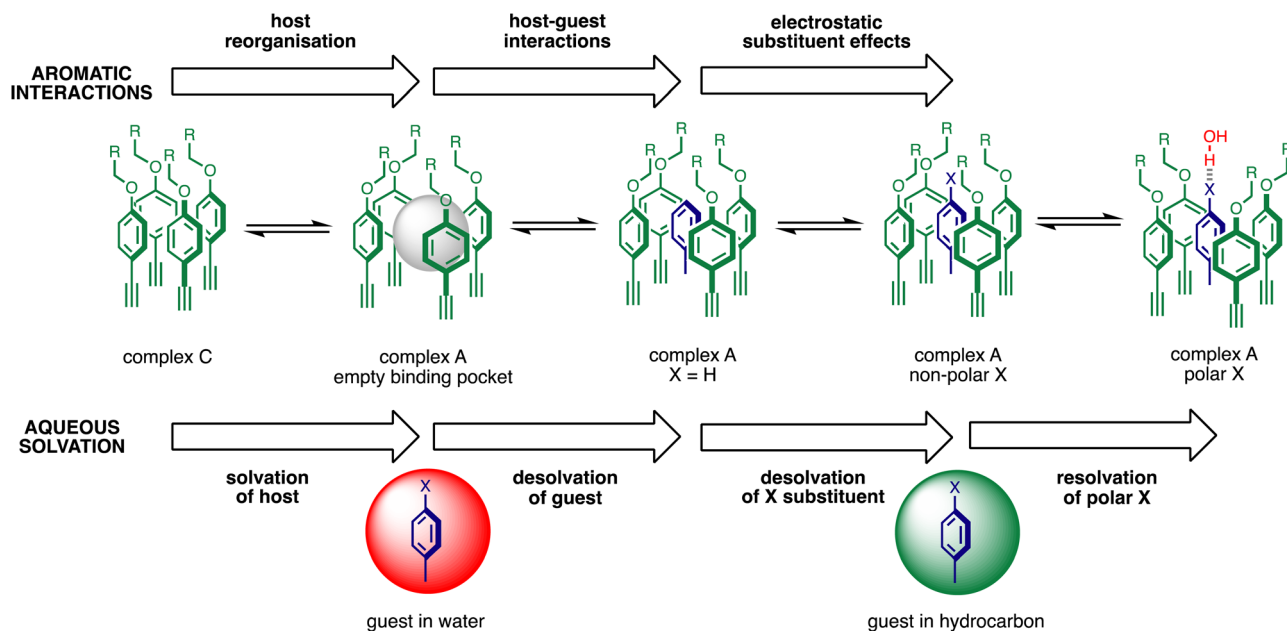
host reorganisation

host-guest interactions

electrostatic substituent effects

AROMATIC INTERACTIONS

R R R O O O O R O

R R R O O O O R O

R R R O O O O R O

R R R O O O X R O

R OH H X R R O O O O R O

complex C

complex A
empty binding pocket

complex A
X = H

complex A
non-polar X

complex A
polar X

AQUEOUS SOLVATION

solvation of host

desolvation of guest

desolvation of X substituent

resolvation of polar X

X

X

guest in water

guest in hydrocarbon